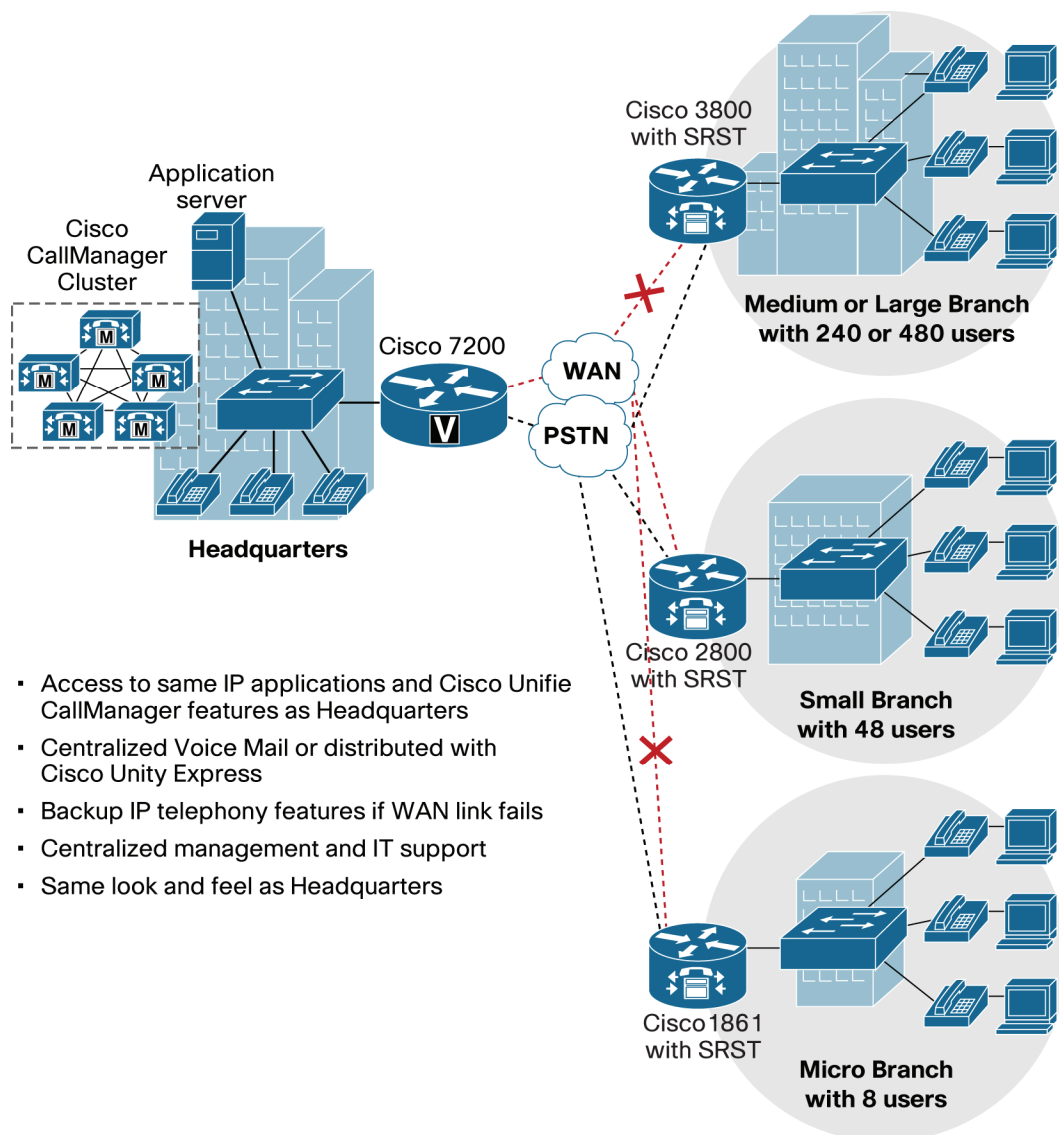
Cisco 3800 with SRST

Application server

Cisco CallManager Cluster

M

M

M

M

M

Medium or Large Branch with 240 or 480 users

Cisco 7200

WAN

V

PSTN

Headquarters

Cisco 2800 with SRST

Small Branch with 48 users

- Access to same IP applications and Cisco Unifie CallManager features as Headquarters
- Centralized Voice Mail or distributed with Cisco Unity Express
- Backup IP telephony features if WAN link fails
- Centralized management and IT support
- Same look and feel as Headquarters

Cisco1861 with SRST

Micro Branch with 8 users